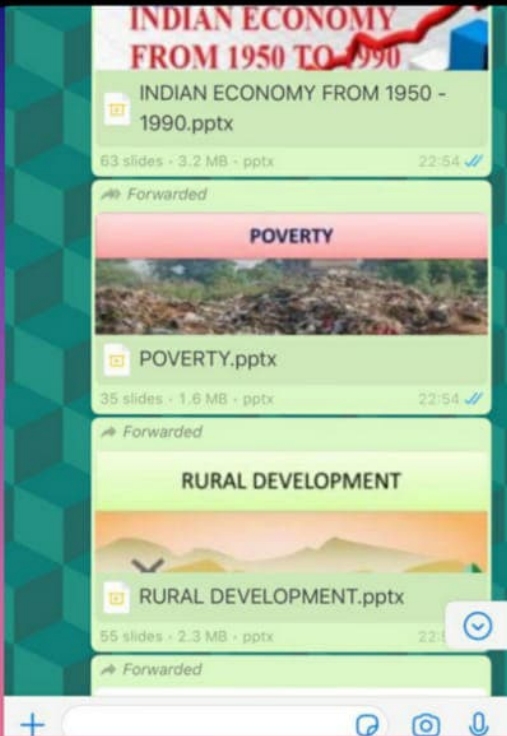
INDIAN ECONOMY FROM 1950 TO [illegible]990

INDIAN ECONOMY FROM 1950 - 1990.pptx

63 slides · 3.2 MB · pptx 22:54

Forwarded

POVERTY

POVERTY.pptx

35 slides · 1.6 MB · pptx 22:54

Forwarded

RURAL DEVELOPMENT

RURAL DEVELOPMENT.pptx

55 slides · 2.3 MB · pptx 22:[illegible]

Forwarded